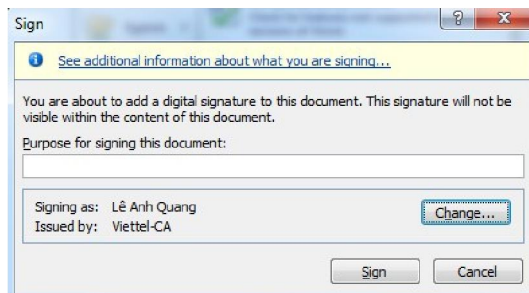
Sign

?

See additional information about what you are signing...

You are about to add a digital signature to this document. This signature will not be visible within the content of this document.

Purpose for signing this document:

Signing as: Lê Anh Quang
Issued by: Viettel-CA

Change...

Sign

Cancel